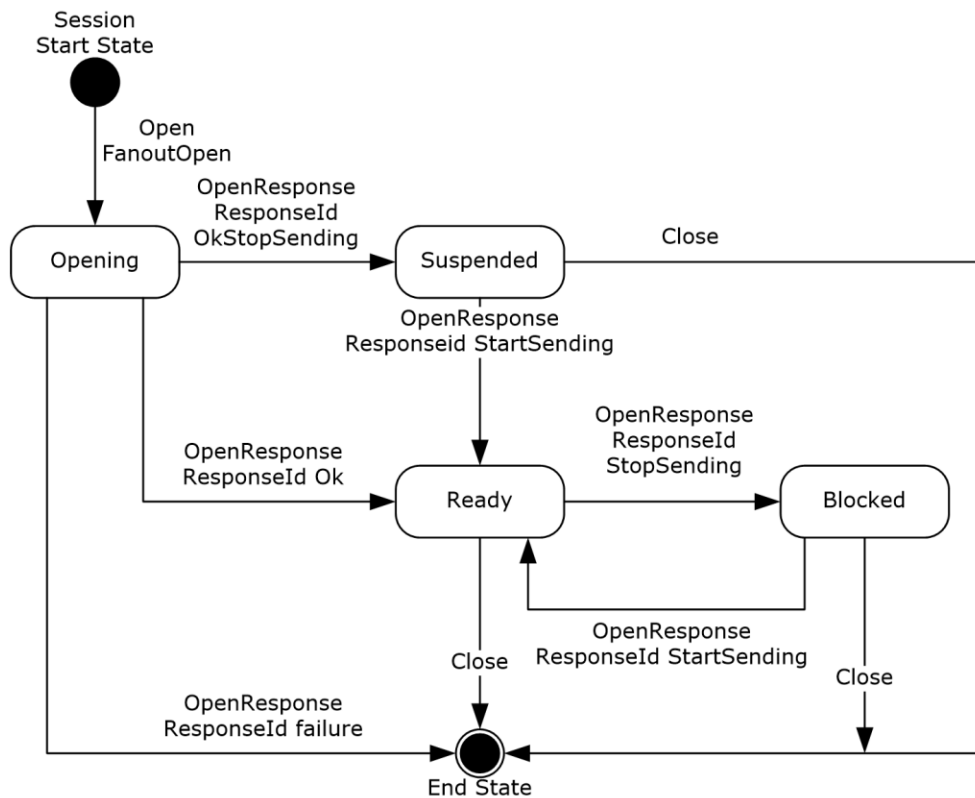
Session Start State

Open
FanoutOpen

OpenResponse
ResponseId
OkStopSending

Opening

Suspended

Close

OpenResponse
Responseid StartSending

OpenResponse
ResponseId
StopSending

OpenResponse
ResponseId Ok

Ready

Blocked

OpenResponse
ResponseId StartSending

Close

Close

OpenResponse
ResponseId failure

End State